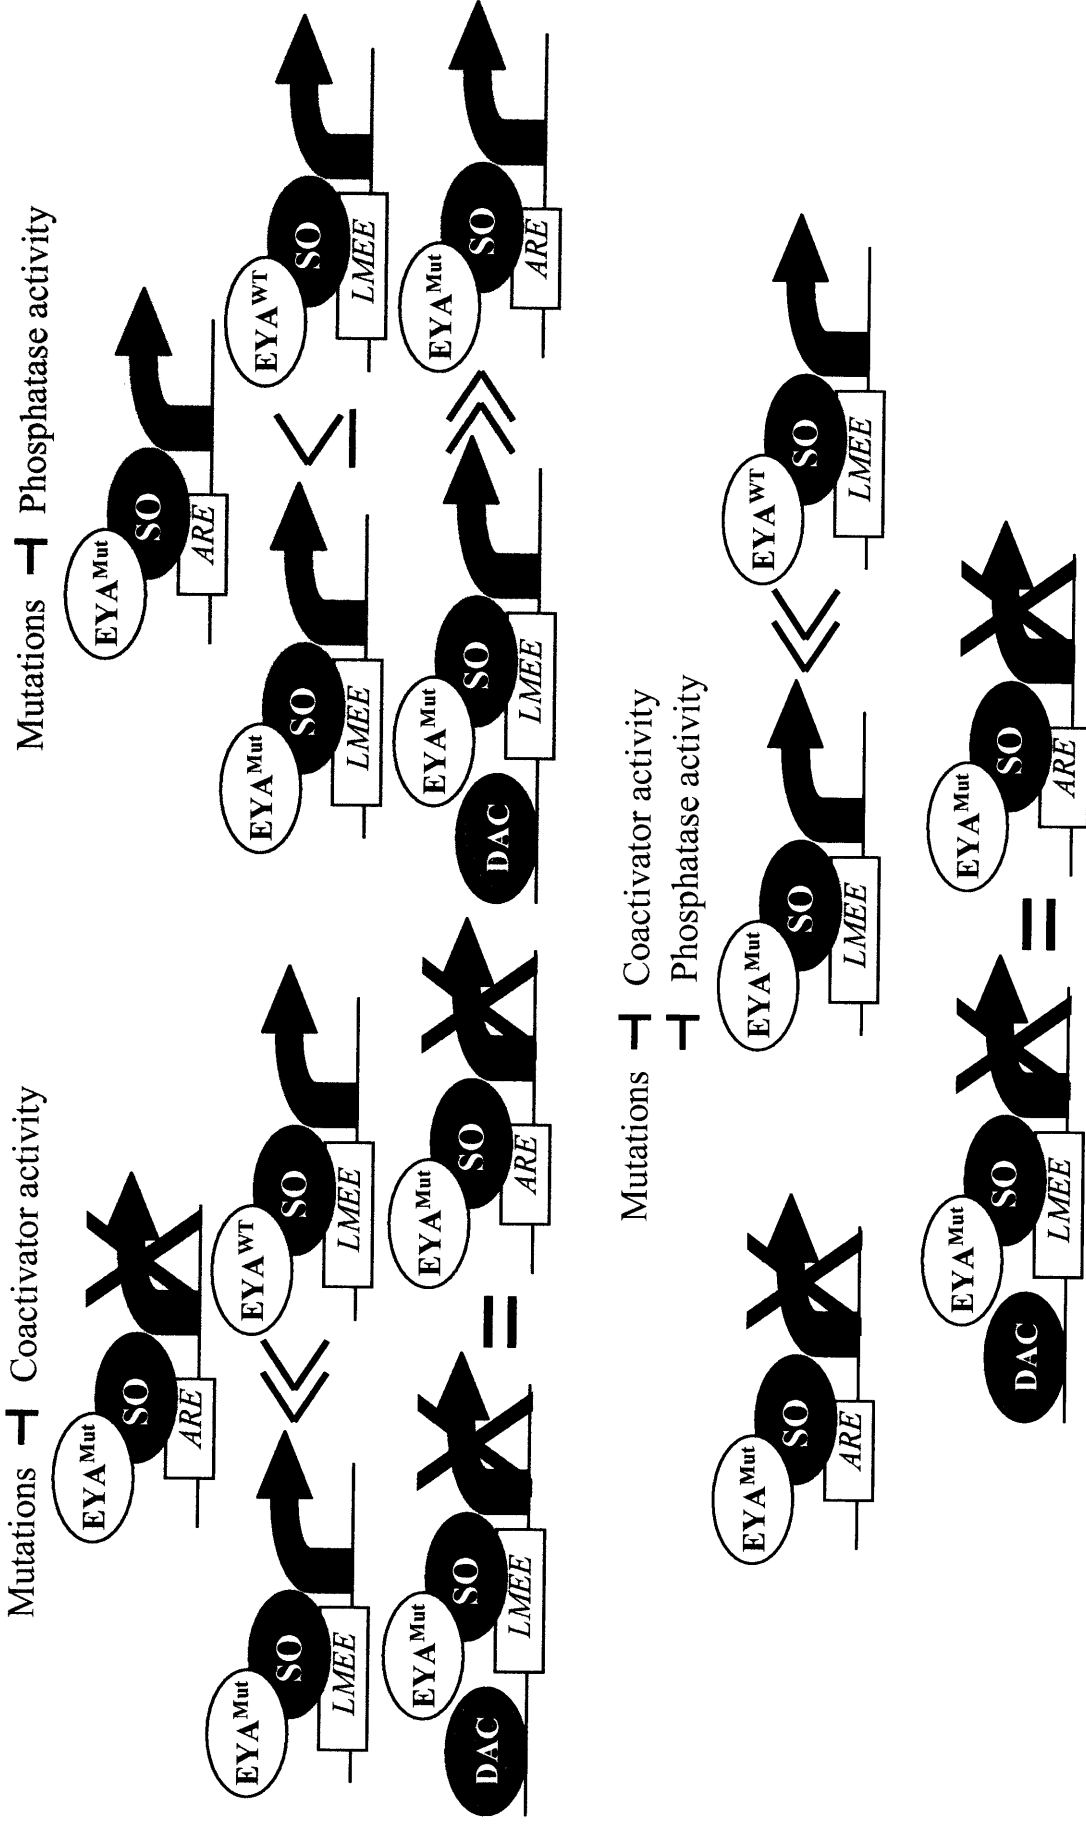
Mutations ⊣ Coactivator activity

$EYA^{Mut}$
SO
ARE

$EYA^{Mut}$
SO
LMEE

$\ll$

$EYA^{WT}$
SO
LMEE

DAC
$EYA^{Mut}$
SO
LMEE

=

$EYA^{Mut}$
SO
ARE

Mutations ⊣ Phosphatase activity

$EYA^{Mut}$
SO
ARE

$EYA^{Mut}$
SO
LMEE

$\leq$

$EYA^{WT}$
SO
LMEE

DAC
$EYA^{Mut}$
SO
LMEE

$\gg$

$EYA^{Mut}$
SO
ARE

Mutations ⊣ Coactivator activity
⊣ Phosphatase activity

$EYA^{Mut}$
SO
ARE

$EYA^{Mut}$
SO
LMEE

$\ll$

$EYA^{WT}$
SO
LMEE

DAC
$EYA^{Mut}$
SO
LMEE

=

$EYA^{Mut}$
SO
ARE